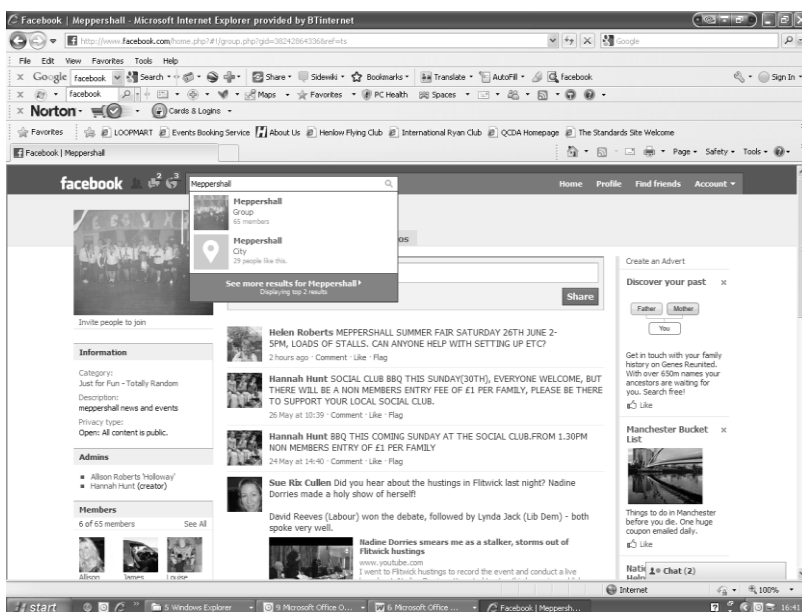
Facebook | Meppershall - Microsoft Internet Explorer provided by BTinternet

http://www.facebook.com/home.php?#!/group.php?gid=382428643368ref=ts

Google

File Edit View Favorites Tools Help

Google facebook Search Share Sidewiki Bookmarks Translate AutoFill facebook Sign In

facebook Maps Favorites PC Health Spaces

Norton Cards & Logins

Favorites LOOPMART Events Booking Service About Us Henlow Flying Club International Ryan Club QCDA Homepage The Standards Site Welcome

Facebook | Meppershall

Page Safety Tools

facebook 2 3 Meppershall Home Profile Find friends Account

Meppershall
Group
65 members

Meppershall
City
29 people like this.

See more results for Meppershall
Displaying top 2 results

os

Share

Invite people to join

Information

Category:
Just for Fun - Totally Random

Description:
meppershall news and events

Privacy type:
Open: All content is public.

Admins

Allison Roberts 'Holloway'
Hannah Hunt (creator)

Members

6 of 65 members See All

Allison James Louise

Helen Roberts MEPPERSHALL SUMMER FAIR SATURDAY 26TH JUNE 2-5PM, LOADS OF STALLS. CAN ANYONE HELP WITH SETTING UP ETC?
2 hours ago · Comment · Like · Flag

Hannah Hunt SOCIAL CLUB BBQ THIS SUNDAY(30TH), EVERYONE WELCOME, BUT THERE WILL BE A NON MEMBERS ENTRY FEE OF £1 PER FAMILY, PLEASE BE THERE TO SUPPORT YOUR LOCAL SOCIAL CLUB.
26 May at 10:39 · Comment · Like · Flag

Hannah Hunt BBQ THIS COMING SUNDAY AT THE SOCIAL CLUB.FROM 1.30PM NON MEMBERS ENTRY OF £1 PER FAMILY
24 May at 14:40 · Comment · Like · Flag

Sue Rix Cullen Did you hear about the hustings in Flitwick last night? Nadine Dorries made a holy show of herself!

David Reeves (Labour) won the debate, followed by Lynda Jack (Lib Dem) - both spoke very well.

Nadine Dorries smears me as a stalker, storms out of Flitwick hustings
www.youtube.com
I went to Flitwick hustings to record the event and conduct a live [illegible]

Create an Advert

Discover your past

Father Mother

You

Get in touch with your family history on Genes Reunited. With over 650m names your ancestors are waiting for you. Search free!
Like

Manchester Bucket List

Things to do in Manchester before you die. One huge coupon emailed daily.
Like

Nati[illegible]
Chat (2)

Internet 100%

start 5 Windows Explorer 9 Microsoft Office O... 6 Microsoft Office ... Facebook | Meppersh... 16:41